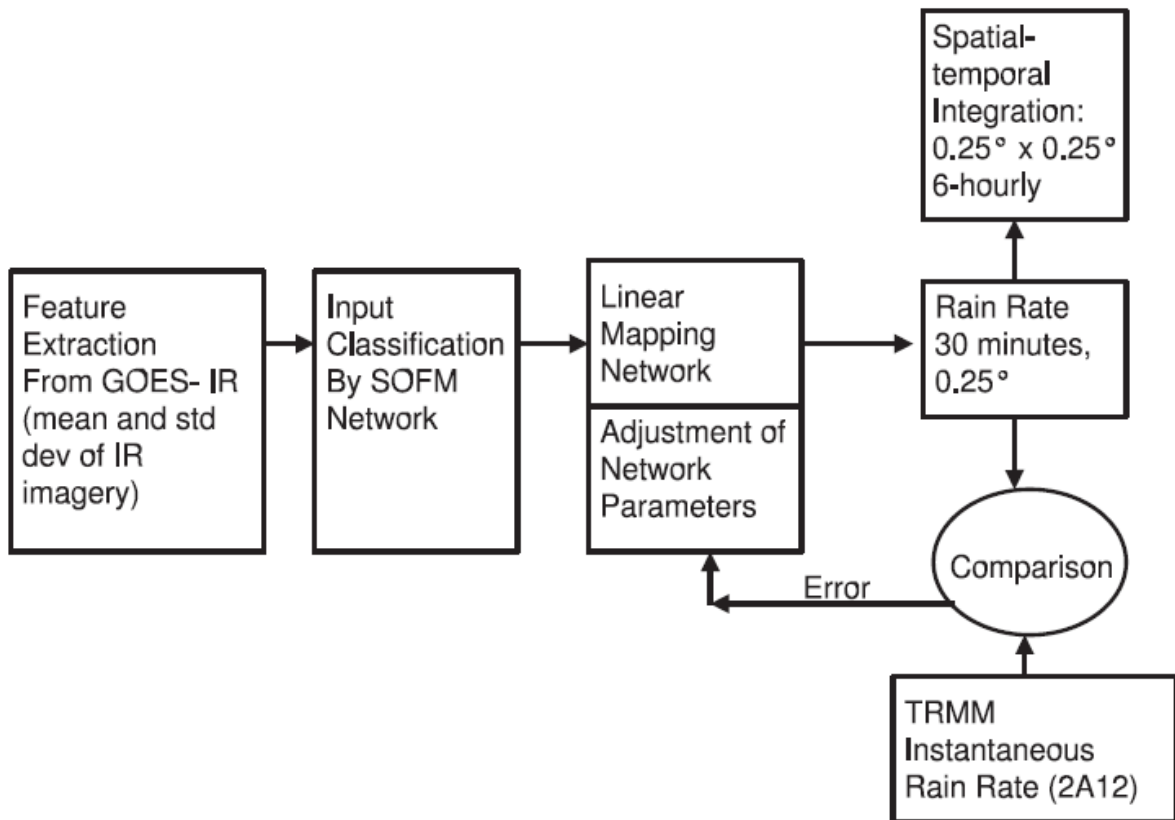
Spatial-temporal Integration: 0.25° x 0.25° 6-hourly

Feature Extraction From GOES- IR (mean and std dev of IR imagery)

Input Classification By SOFM Network

Linear Mapping Network

Adjustment of Network Parameters

Rain Rate 30 minutes, 0.25°

Comparison

Error

TRMM Instantaneous Rain Rate (2A12)